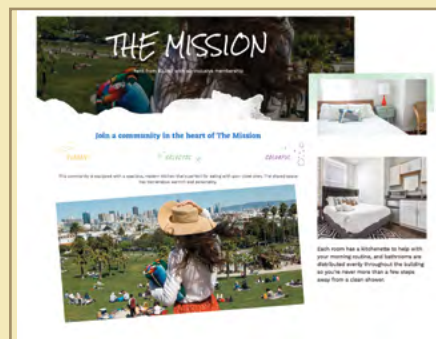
THE MISSION

Join a community in the heart of The Mission

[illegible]

This community is equipped with a spacious, modern kitchen that's perfect for eating with your close ones. The shared space has tremendous warmth and personality.

Each room has a kitchenette to help with your morning routine, and bathrooms are distributed evenly throughout the building so you're never more than a few steps away from a clean shower.